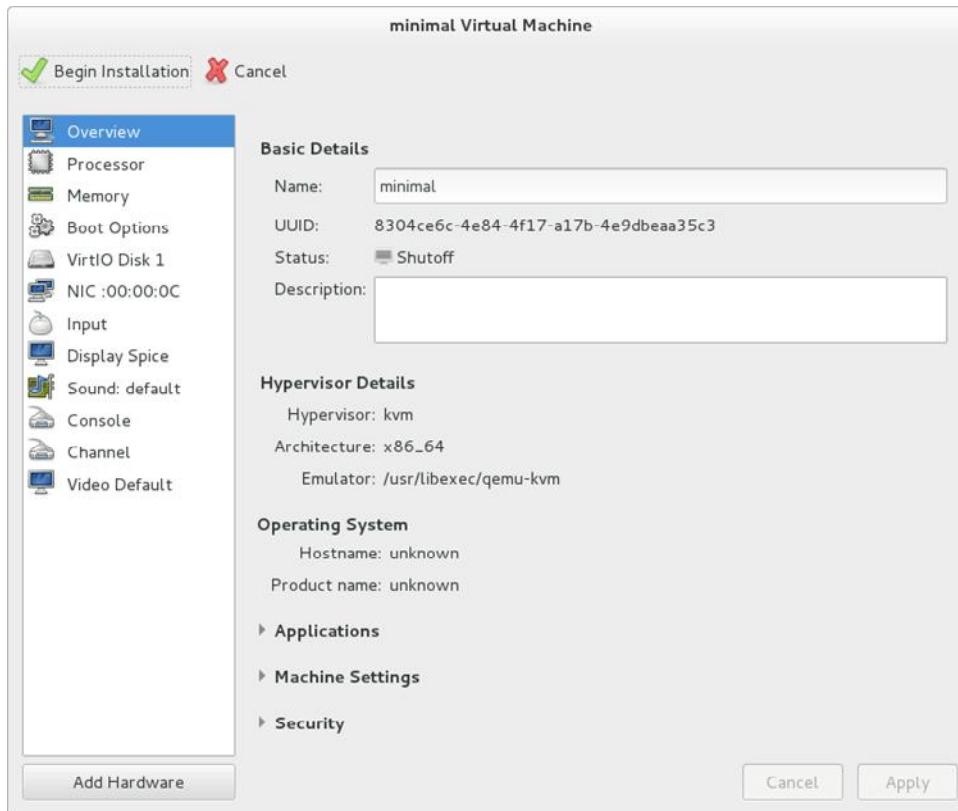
minimal Virtual Machine

Begin Installation Cancel

Overview
Processor
Memory
Boot Options
VirtIO Disk 1
NIC :00:00:0C
Input
Display Spice
Sound: default
Console
Channel
Video Default

Add Hardware

Basic Details
Name: minimal
UUID: 8304ce6c-4e84-4f17-a17b-4e9dbeaa35c3
Status: Shutoff
Description:

Hypervisor Details
Hypervisor: kvm
Architecture: x86_64
Emulator: /usr/libexec/qemu-kvm

Operating System
Hostname: unknown
Product name: unknown

Applications

Machine Settings

Security

Cancel Apply